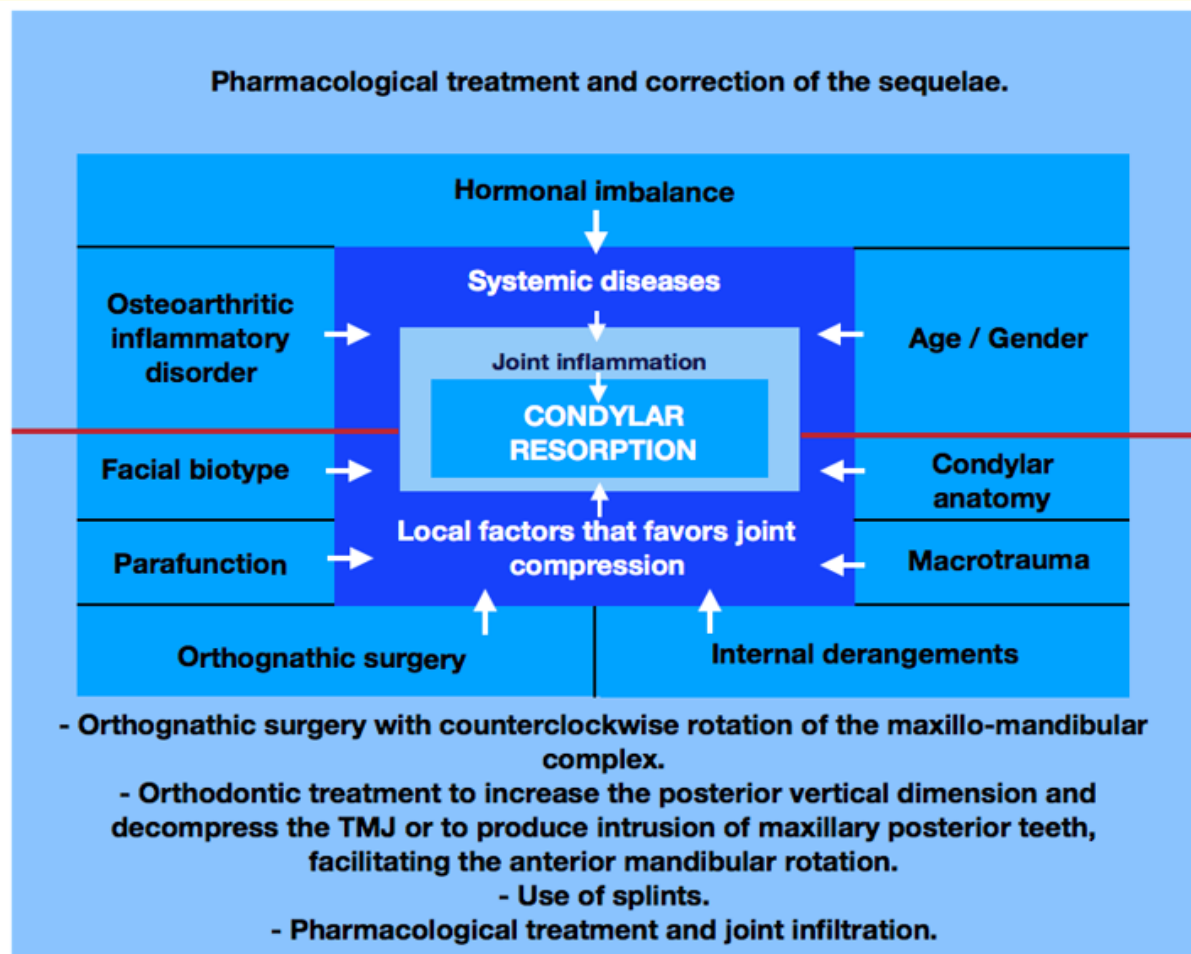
Pharmacological treatment and correction of the sequelae.

Hormonal imbalance

Osteoarthritic inflammatory disorder

Systemic diseases

Age / Gender

Joint inflammation

CONDYLAR RESORPTION

Facial biotype

Condylar anatomy

Parafunction

Local factors that favors joint compression

Macrotrauma

Orthognathic surgery

Internal derangements

- Orthognathic surgery with counterclockwise rotation of the maxillo-mandibular complex.
- Orthodontic treatment to increase the posterior vertical dimension and decompress the TMJ or to produce intrusion of maxillary posterior teeth, facilitating the anterior mandibular rotation.
- Use of splints.
- Pharmacological treatment and joint infiltration.